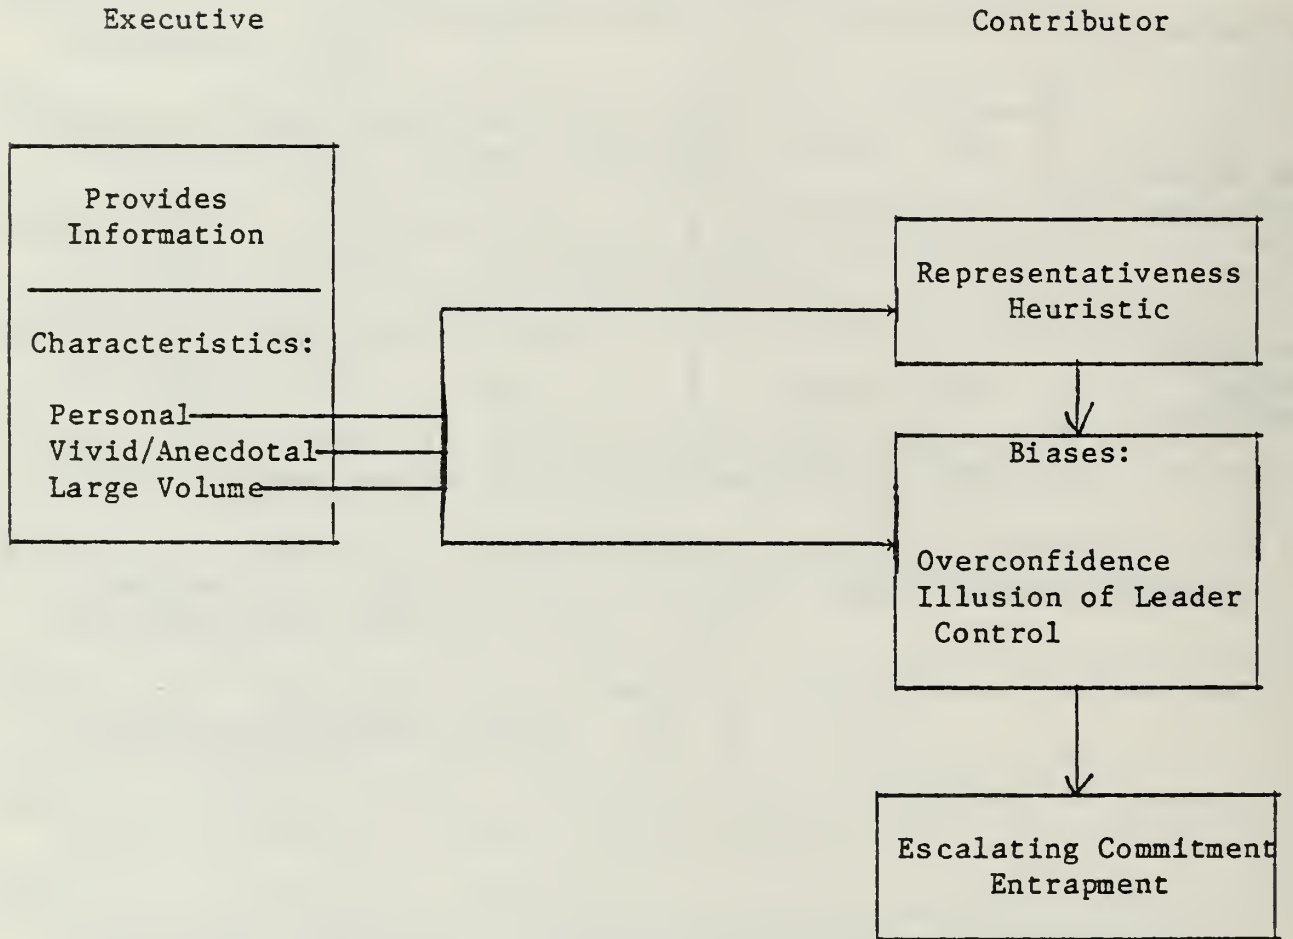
Executive

Contributor

Provides Information

Characteristics:

Personal
Vivid/Anecdotal
Large Volume

Representativeness Heuristic

Biases:

Overconfidence
Illusion of Leader Control

Escalating Commitment
Entrapment